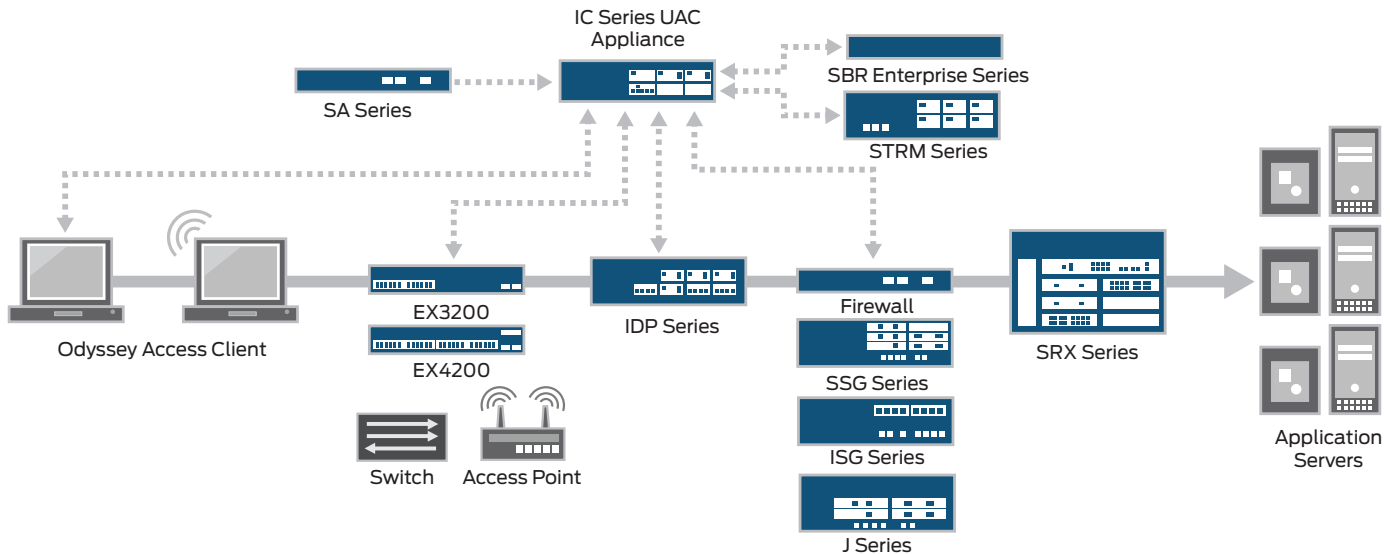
IC Series UAC Appliance

SA Series

SBR Enterprise Series

STRM Series

Odyssey Access Client

EX3200

EX4200

Switch

Access Point

IDP Series

Firewall

SSG Series

ISG Series

J Series

SRX Series

Application Servers